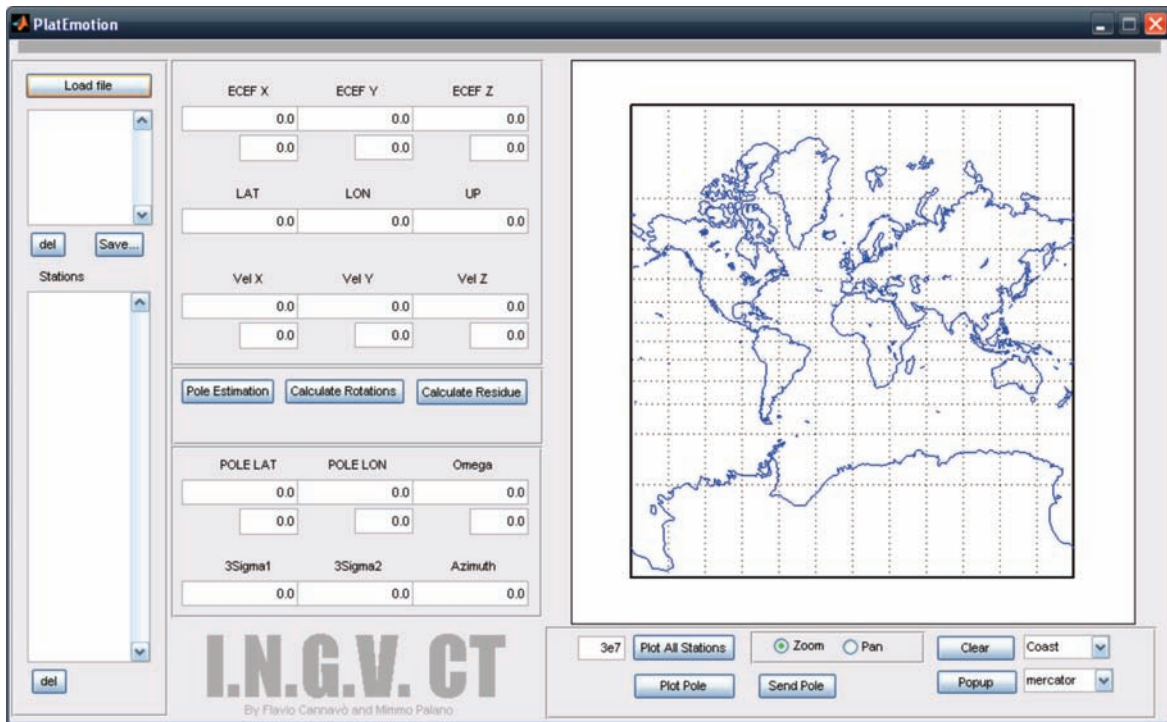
PlatEmotion

Load file

del Save...

Stations

del

ECEF X ECEF Y ECEF Z

| 0.0 | 0.0 | 0.0 |
|---|---|---|
| 0.0 | 0.0 | 0.0 |

LAT LON UP

| 0.0 | 0.0 | 0.0 |
|---|---|---|

Vel X Vel Y Vel Z

| 0.0 | 0.0 | 0.0 |
|---|---|---|
| 0.0 | 0.0 | 0.0 |

Pole Estimation Calculate Rotations Calculate Residue

POLE LAT POLE LON Omega

| 0.0 | 0.0 | 0.0 |
|---|---|---|
| 0.0 | 0.0 | 0.0 |

3Sigma1 3Sigma2 Azimuth

| 0.0 | 0.0 | 0.0 |
|---|---|---|

I.N.G.V. CT
By Flavio Cannavò and Mimmo Palano

3e7 Plot All Stations Zoom Pan Clear Coast
Plot Pole Send Pole Popup mercator